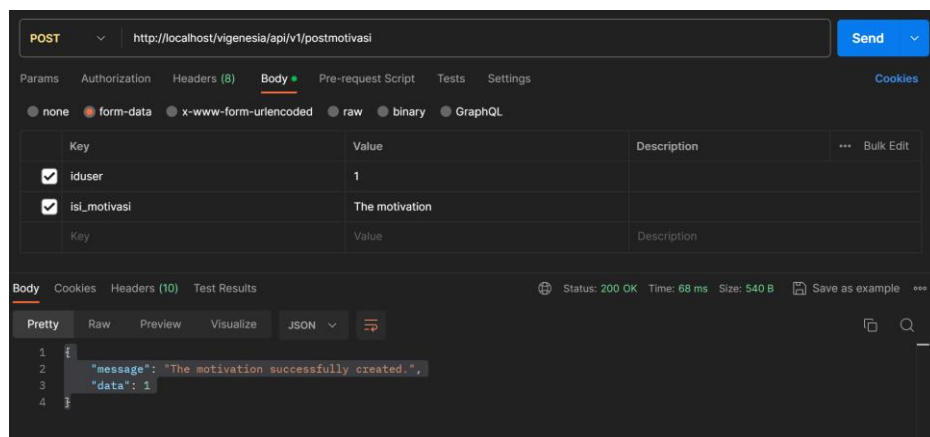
POST http://localhost/vigenesia/api/v1/postmotivasi

Send

Params Authorization Headers (8) Body Pre-request Script Tests Settings

Cookies

none form-data x-www-form-urlencoded raw binary GraphQL

| | Key | Value | Description | ••• Bulk Edit |
|---|---|---|---|---|
| ☑ | iduser | 1 | | |
| ☑ | isi_motivasi | The motivation | | |
| | Key | Value | Description | |

Body Cookies Headers (10) Test Results

Status: 200 OK Time: 68 ms Size: 540 B Save as example •••

Pretty Raw Preview Visualize JSON

1 {
2 "message": "The motivation successfully created.",
3 "data": 1
4 }